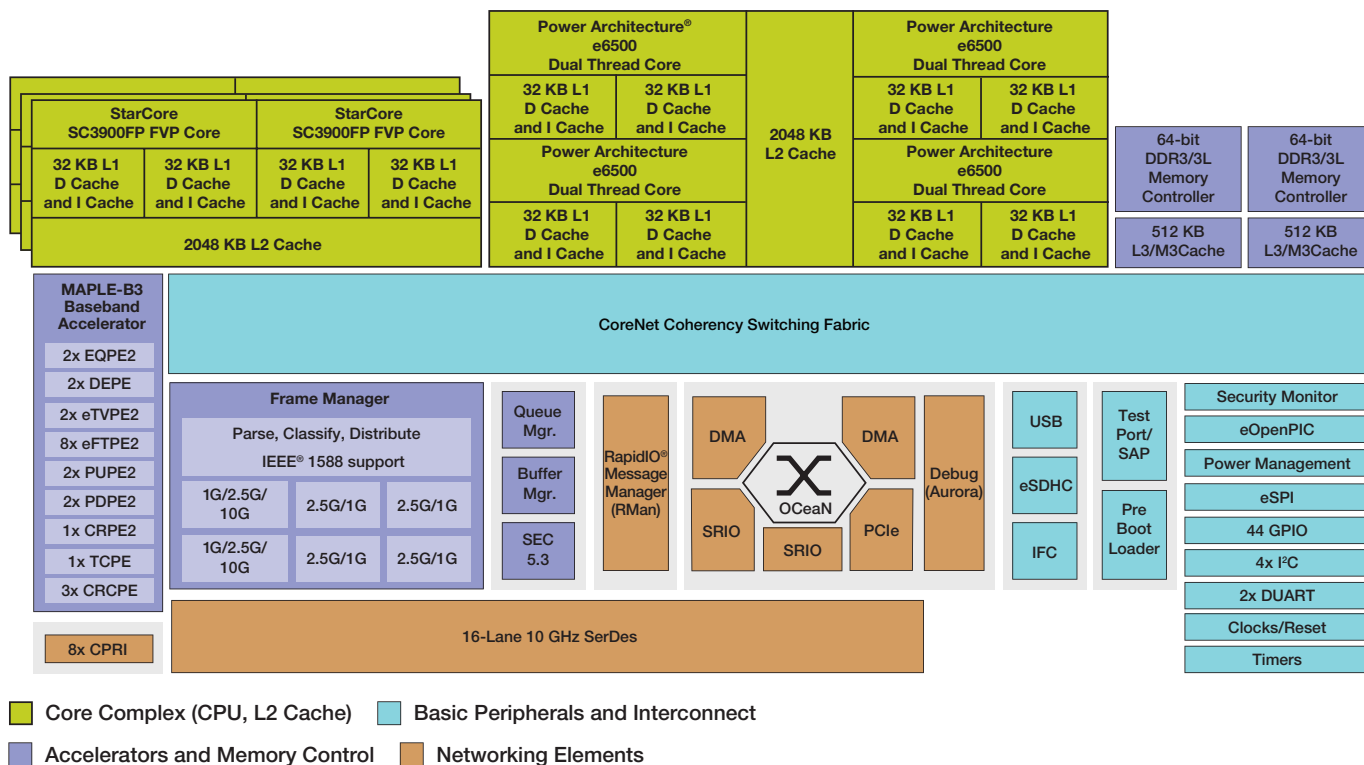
StarCore SC3900FP FVP Core

32 KB L1 D Cache and I Cache

32 KB L1 D Cache and I Cache

StarCore SC3900FP FVP Core

32 KB L1 D Cache and I Cache

32 KB L1 D Cache and I Cache

2048 KB L2 Cache

Power Architecture® e6500 Dual Thread Core

32 KB L1 D Cache and I Cache

32 KB L1 D Cache and I Cache

Power Architecture e6500 Dual Thread Core

32 KB L1 D Cache and I Cache

32 KB L1 D Cache and I Cache

2048 KB L2 Cache

Power Architecture e6500 Dual Thread Core

32 KB L1 D Cache and I Cache

32 KB L1 D Cache and I Cache

Power Architecture e6500 Dual Thread Core

32 KB L1 D Cache and I Cache

32 KB L1 D Cache and I Cache

64-bit DDR3/3L Memory Controller

512 KB L3/M3Cache

64-bit DDR3/3L Memory Controller

512 KB L3/M3Cache

MAPLE-B3 Baseband Accelerator

2x EQPE2

2x DEPE

2x eTVPE2

8x eFTPE2

2x PUPE2

2x PDPE2

1x CRPE2

1x TCPE

3x CRCPE

8x CPRI

CoreNet Coherency Switching Fabric

Frame Manager

Parse, Classify, Distribute

IEEE® 1588 support

1G/2.5G/ 10G

2.5G/1G

2.5G/1G

1G/2.5G/ 10G

2.5G/1G

2.5G/1G

Queue Mgr.

Buffer Mgr.

SEC 5.3

RapidIO® Message Manager (RMan)

DMA

DMA

OCeaN

SRIO

SRIO

PCIe

Debug (Aurora)

USB

eSDHC

IFC

Test Port/ SAP

Pre Boot Loader

Security Monitor

eOpenPIC

Power Management

eSPI

44 GPIO

4x I²C

2x DUART

Clocks/Reset

Timers

16-Lane 10 GHz SerDes

Core Complex (CPU, L2 Cache)

Basic Peripherals and Interconnect

Accelerators and Memory Control

Networking Elements